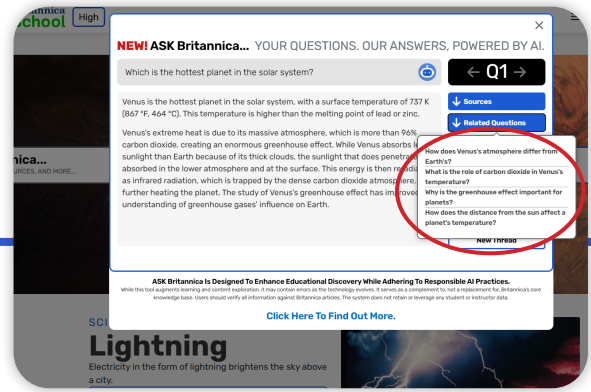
annica
School High

nica...
URCES, AND MORE...

×

NEW! ASK Britannica... YOUR QUESTIONS. OUR ANSWERS, POWERED BY AI.

Which is the hottest planet in the solar system?

← Q1 →

Sources

Related Questions

Venus is the hottest planet in the solar system, with a surface temperature of 737 K (867 °F, 464 °C). This temperature is higher than the melting point of lead or zinc.

Venus's extreme heat is due to its massive atmosphere, which is more than 96% carbon dioxide, creating an enormous greenhouse effect. While Venus absorbs le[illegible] sunlight than Earth because of its thick clouds, the sunlight that does penetrat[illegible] absorbed in the lower atmosphere and at the surface. This energy is then re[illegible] as infrared radiation, which is trapped by the dense carbon dioxide atmosphere, further heating the planet. The study of Venus's greenhouse effect has im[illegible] understanding of greenhouse gases' influence on Earth.

How does Venus's atmosphere differ from Earth's?
What is the role of carbon dioxide in Venus's temperature?
Why is the greenhouse effect important for planets?
How does the distance from the sun affect a planet's temperature?

New Thread

ASK Britannica Is Designed To Enhance Educational Discovery While Adhering To Responsible AI Practices.
While this tool augments learning and content exploration, it may contain errors as the technology evolves. It serves as a complement to, not a replacement for, Britannica's core knowledge base. Users should verify all information against Britannica articles. The system does not retain or leverage any student or instructor data.

Click Here To Find Out More.

SCI
Lightning
Electricity in the form of lightning brightens the sky above a city.